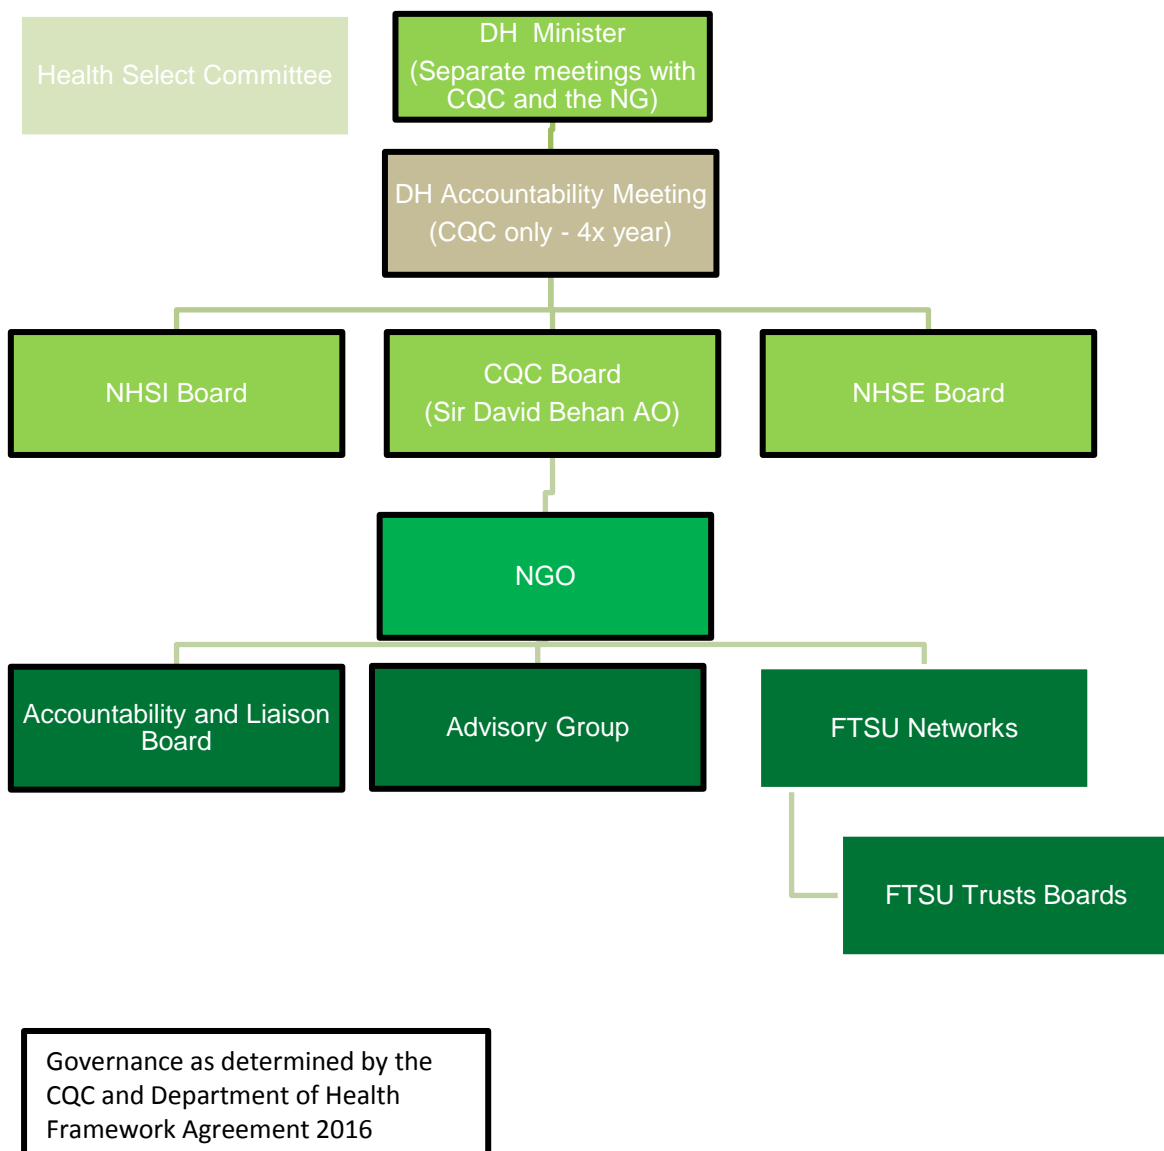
Health Select Committee

DH Minister
(Separate meetings with CQC and the NG)

DH Accountability Meeting
(CQC only - 4x year)

NHSI Board

CQC Board
(Sir David Behan AO)

NHSE Board

NGO

Accountability and Liaison Board

Advisory Group

FTSU Networks

FTSU Trusts Boards

Governance as determined by the CQC and Department of Health Framework Agreement 2016